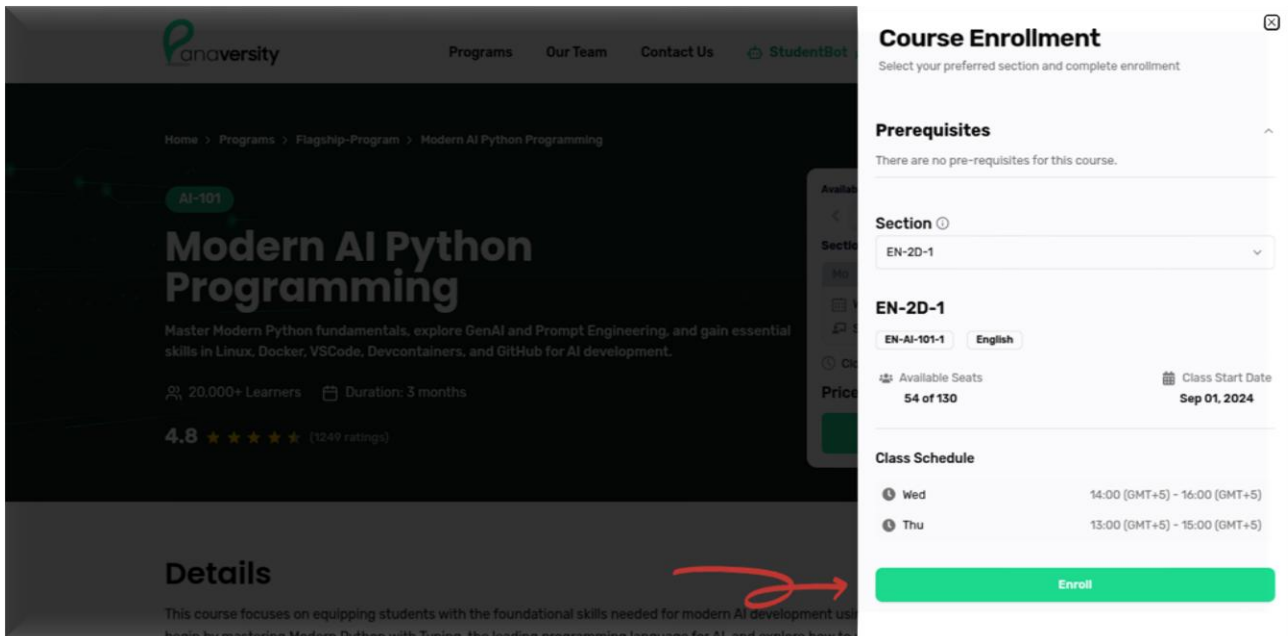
Panaversity

Programs Our Team Contact Us StudentBot

Home > Programs > Flagship-Program > Modern AI Python Programming

AI-101

Modern AI Python Programming

Master Modern Python fundamentals, explore GenAI and Prompt Engineering, and gain essential skills in Linux, Docker, VSCode, Devcontainers, and GitHub for AI development.

20,000+ Learners Duration: 3 months

4.8 (1249 ratings)

Availab

Sectio

Mo

Cl

Price

Details

This course focuses on equipping students with the foundational skills needed for modern AI development usi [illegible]

Course Enrollment

Select your preferred section and complete enrollment

Prerequisites

There are no pre-requisites for this course.

Section

EN-2D-1

EN-2D-1

EN-AI-101-1 English

Available Seats
54 of 130

Class Start Date
Sep 01, 2024

Class Schedule

Wed 14:00 (GMT+5) - 16:00 (GMT+5)

Thu 13:00 (GMT+5) - 15:00 (GMT+5)

Enroll